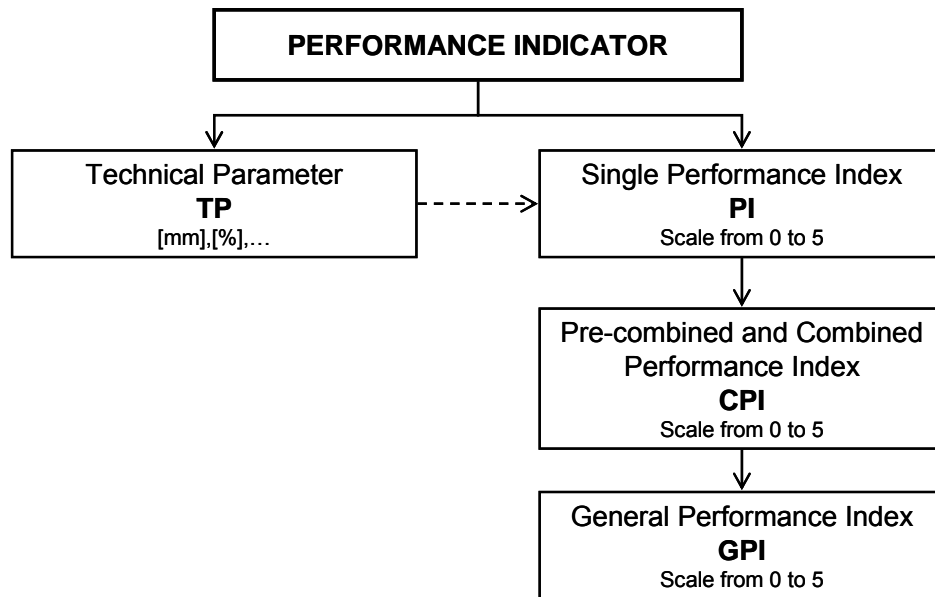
PERFORMANCE INDICATOR

Technical Parameter
TP
[mm],[%],…

Single Performance Index
PI
Scale from 0 to 5

Pre-combined and Combined Performance Index
CPI
Scale from 0 to 5

General Performance Index
GPI
Scale from 0 to 5